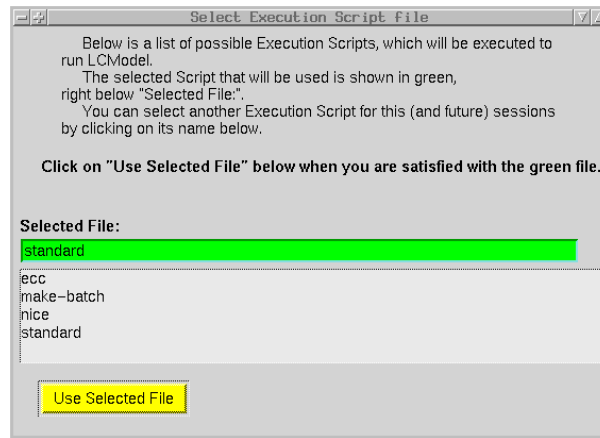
Select Execution Script file

Below is a list of possible Execution Scripts, which will be executed to run LCModel.
The selected Script that will be used is shown in green, right below "Selected File:".
You can select another Execution Script for this (and future) sessions by clicking on its name below.

Click on "Use Selected File" below when you are satisfied with the green file.

Selected File:

standard

ecc
make–batch
nice
standard

Use Selected File